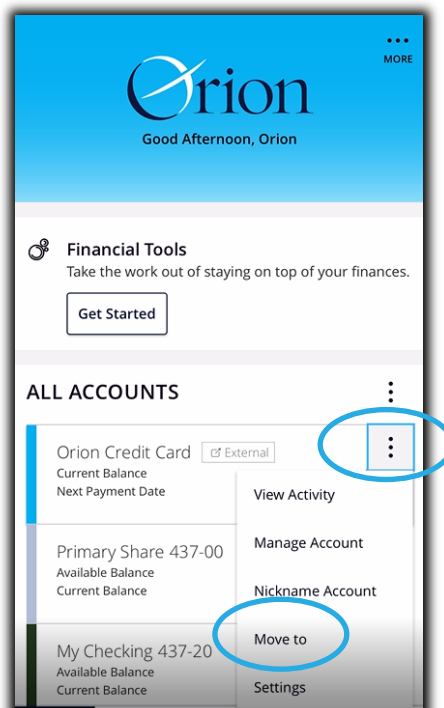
MORE

Orion

Good Afternoon, Orion

Financial Tools

Take the work out of staying on top of your finances.

Get Started

ALL ACCOUNTS

Orion Credit Card External

Current Balance

Next Payment Date

View Activity

Primary Share 437-00

Available Balance

Current Balance

Manage Account

Nickname Account

My Checking 437-20

Available Balance

Current Balance

Move to

Settings